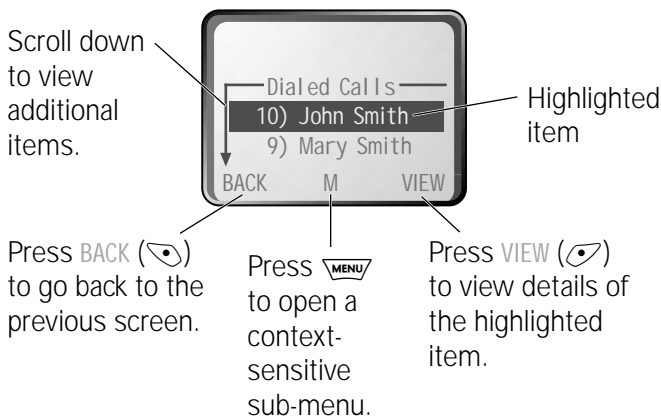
Scroll down to view additional items.

Dialed Calls
10) John Smith
9) Mary Smith
BACK M VIEW

Highlighted item

Press BACK ( ) to go back to the previous screen.

Press MENU to open a context-sensitive sub-menu.

Press VIEW ( ) to view details of the highlighted item.